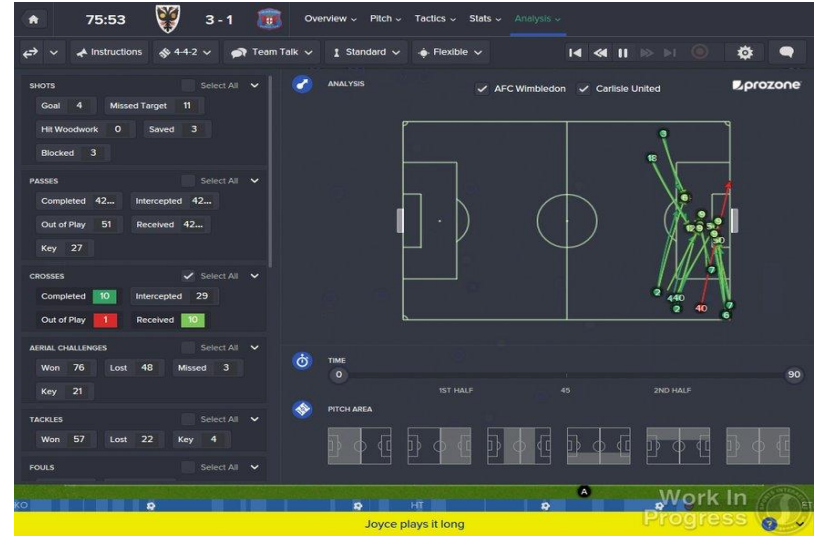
75:53 3 - 1

Overview ⌄ Pitch ⌄ Tactics ⌄ Stats ⌄ Analysis ⌄

Instructions 4-4-2 ⌄ Team Talk ⌄ Standard ⌄ Flexible ⌄

SHOTS Select All
Goal 4 Missed Target 11
Hit Woodwork 0 Saved 3
Blocked 3

PASSES Select All
Completed 42... Intercepted 42...
Out of Play 51 Received 42...
Key 27

CROSSES Select All
Completed 10 Intercepted 29
Out of Play 1 Received 10

AERIAL CHALLENGES Select All
Won 76 Lost 48 Missed 3
Key 21

TACKLES Select All
Won 57 Lost 22 Key 4

FOULS Select All

ANALYSIS
AFC Wimbledon Carlisle United
prozone

3
16
8
12 6 5
9
30
7
2
4 40
2
40
7
6

TIME
0
1ST HALF
45
2ND HALF
90

PITCH AREA

KO HT FT
A
Work In Progress
Joyce plays it long